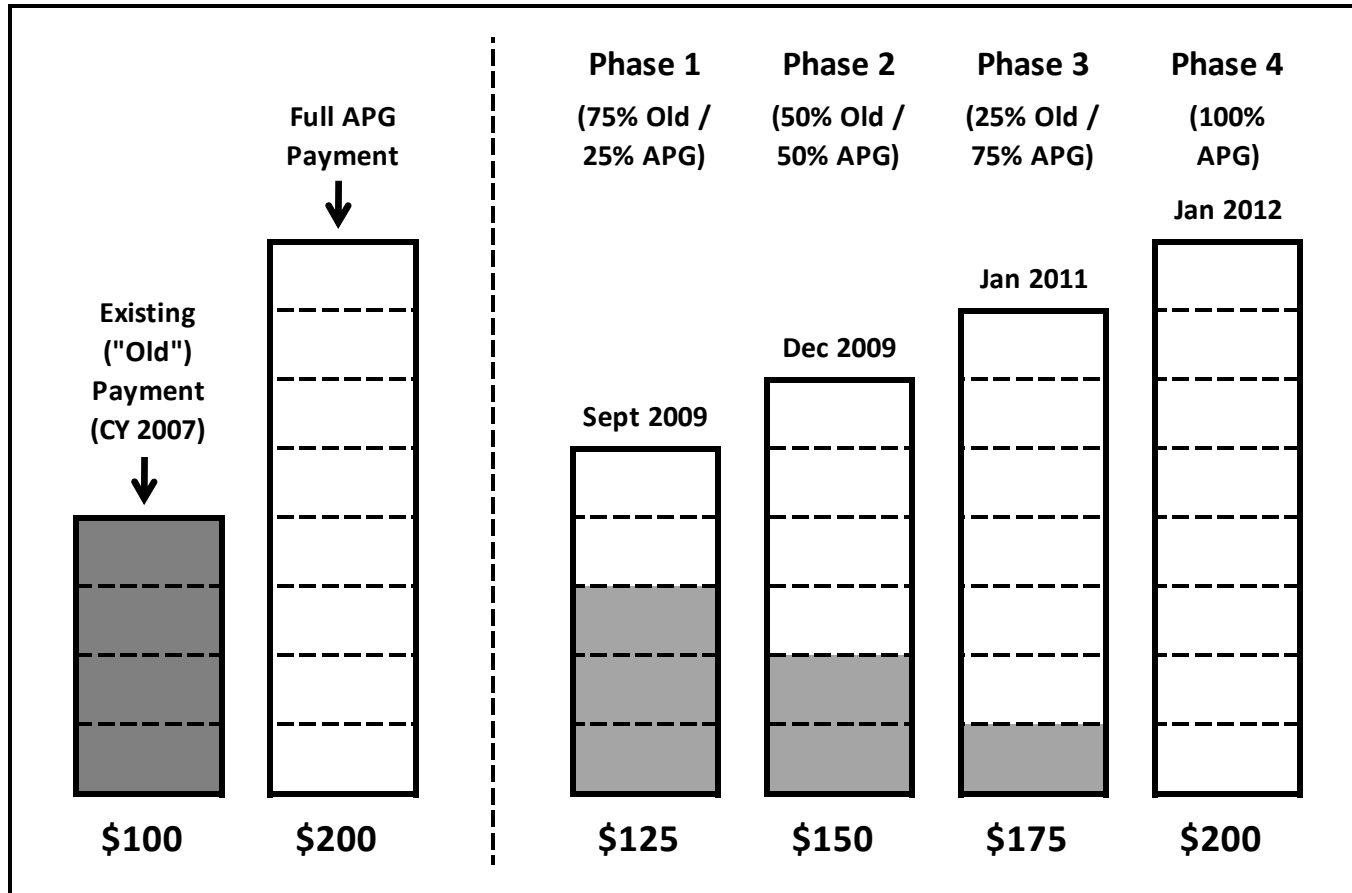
Full APG Payment

Existing ("Old") Payment (CY 2007)

Phase 1
(75% Old / 25% APG)

Phase 2
(50% Old / 50% APG)

Phase 3
(25% Old / 75% APG)

Phase 4
(100% APG)

Jan 2012

Jan 2011

Dec 2009

Sept 2009

$100 $200 $125 $150 $175 $200